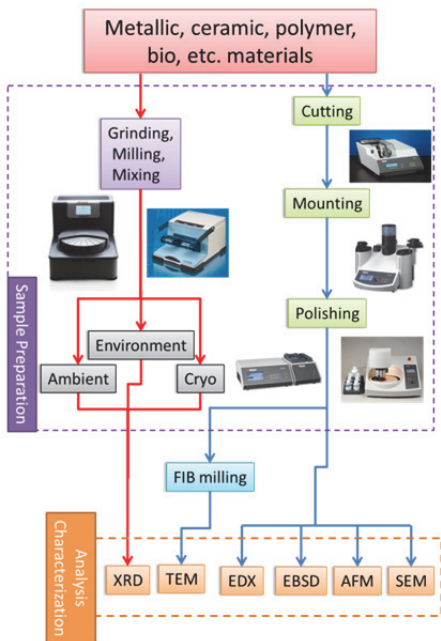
Metallic, ceramic, polymer, bio, etc. materials

Grinding, Milling, Mixing

Cutting

Mounting

Polishing

Environment

Ambient

Cryo

Sample Preparation

FIB milling

Analysis Characterization

XRD

TEM

EDX

EBSD

AFM

SEM